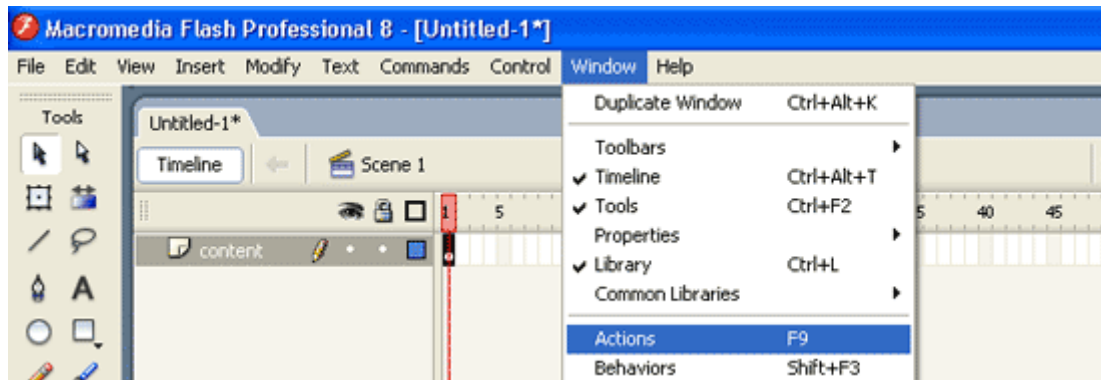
Macromedia Flash Professional 8 - [Untitled-1*]

File Edit View Insert Modify Text Commands Control Window Help

Tools

Untitled-1*

Timeline

Scene 1

1 5

content

| Duplicate Window | Ctrl+Alt+K |
|---|---|
| Toolbars | ▸ |
| ✔ Timeline | Ctrl+Alt+T |
| ✔ Tools | Ctrl+F2 |
| Properties | ▸ |
| ✔ Library | Ctrl+L |
| Common Libraries | ▸ |
| Actions | F9 |
| Behaviors | Shift+F3 |

5 40 45